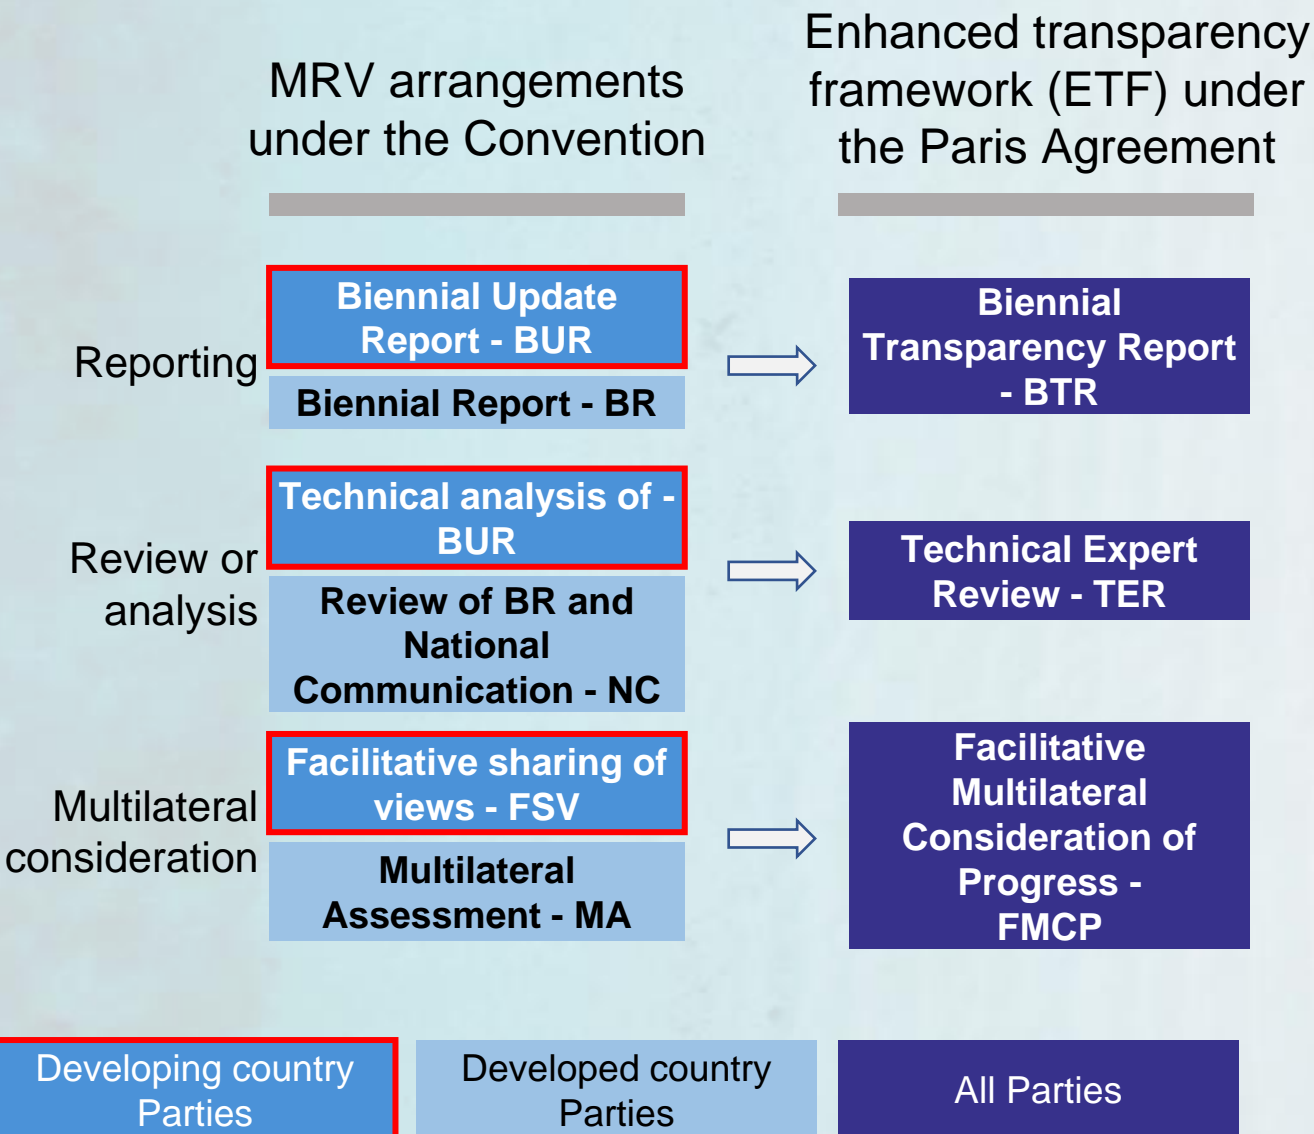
MRV arrangements under the Convention

Enhanced transparency framework (ETF) under the Paris Agreement

Reporting

Biennial Update Report - BUR

Biennial Report - BR

Biennial Transparency Report - BTR

Review or analysis

Technical analysis of - BUR

Review of BR and National Communication - NC

Technical Expert Review - TER

Multilateral consideration

Facilitative sharing of views - FSV

Multilateral Assessment - MA

Facilitative Multilateral Consideration of Progress - FMCP

Developing country Parties

Developed country Parties

All Parties